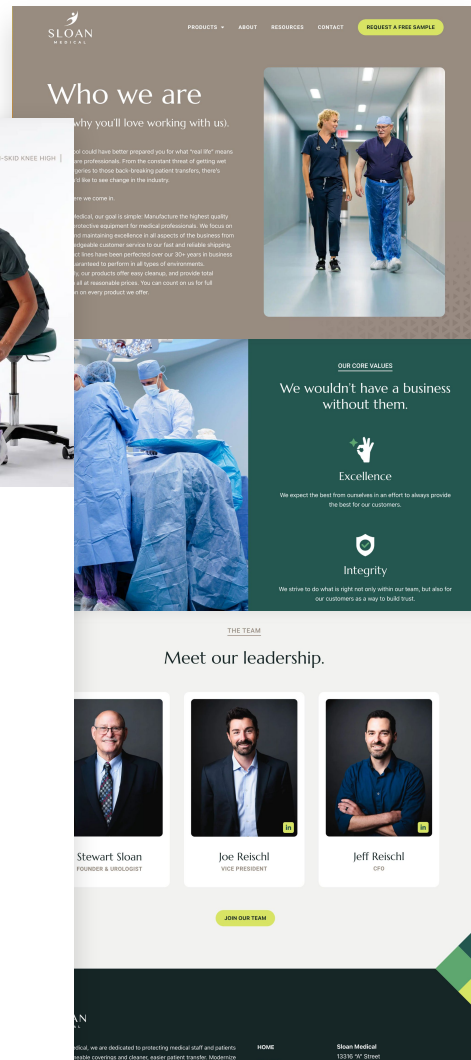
SLOAN
MEDICAL

PRODUCTS ▾ ABOUT RESOURCES CONTACT REQUEST A FREE SAMPLE

Who we are

(why you'll love working with us).

-SKID KNEE HIGH |

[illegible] could have better prepared you for what "real life" means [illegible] care professionals. From the constant threat of getting wet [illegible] gories to those back-breaking patient transfers, there's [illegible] 'd like to see change in the industry.

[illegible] ere we come in.

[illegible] Medical, our goal is simple: Manufacture the highest quality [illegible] protective equipment for medical professionals. We focus on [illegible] nd maintaining excellence in all aspects of the business from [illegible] edgeable customer service to our fast and reliable shipping. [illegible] ct lines have been perfected over our 30+ years in business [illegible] aranteed to perform in all types of environments. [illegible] y, our products offer easy cleanup, and provide total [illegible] all at reasonable prices. You can count on us for full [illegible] n on every product we offer.

OUR CORE VALUES

We wouldn't have a business without them.

Excellence

We expect the best from ourselves in an effort to always provide the best for our customers.

Integrity

We strive to do what is right not only within our team, but also for our customers as a way to build trust.

THE TEAM

Meet our leadership.

Stewart Sloan
FOUNDER & UROLOGIST

in
Joe Reischl
VICE PRESIDENT

in
Jeff Reischl
CFO

JOIN OUR TEAM

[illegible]AN

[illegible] edical, we are dedicated to protecting medical staff and patients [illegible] eable coverings and cleaner, easier patient transfer. Modernize

HOME

Sloan Medical
13316 "A" Street